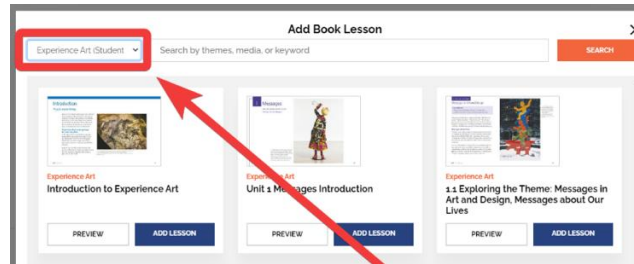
Add Book Lesson

×

Experience Art (Student

Search by themes, media, or keyword

SEARCH

Introduction

Messages

Experience Art

Introduction to Experience Art

PREVIEW

ADD LESSON

Experience Art

Unit 1 Messages Introduction

PREVIEW

ADD LESSON

Experience Art

1.1 Exploring the Theme: Messages in Art and Design, Messages about Our Lives

PREVIEW

ADD LESSON